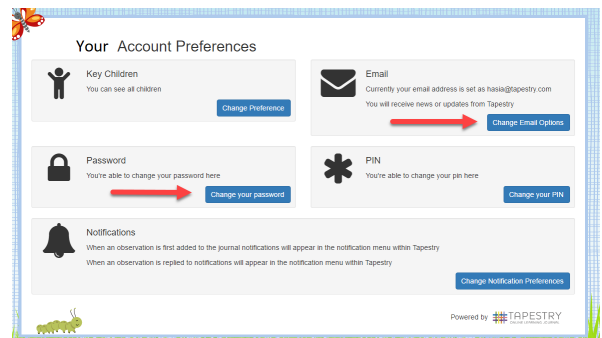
Your Account Preferences

Key Children
You can see all children
Change Preference

Email
Currently your email address is set as hasia@tapestry.com
You will receive news or updates from Tapestry
Change Email Options

Password
You're able to change your password here
Change your password

PIN
You're able to change your pin here
Change your PIN

Notifications
When an observation is first added to the journal notifications will appear in the notification menu within Tapestry
When an observation is replied to notifications will appear in the notification menu within Tapestry
Change Notification Preferences

Powered by TAPESTRY
ONLINE LEARNING JOURNAL